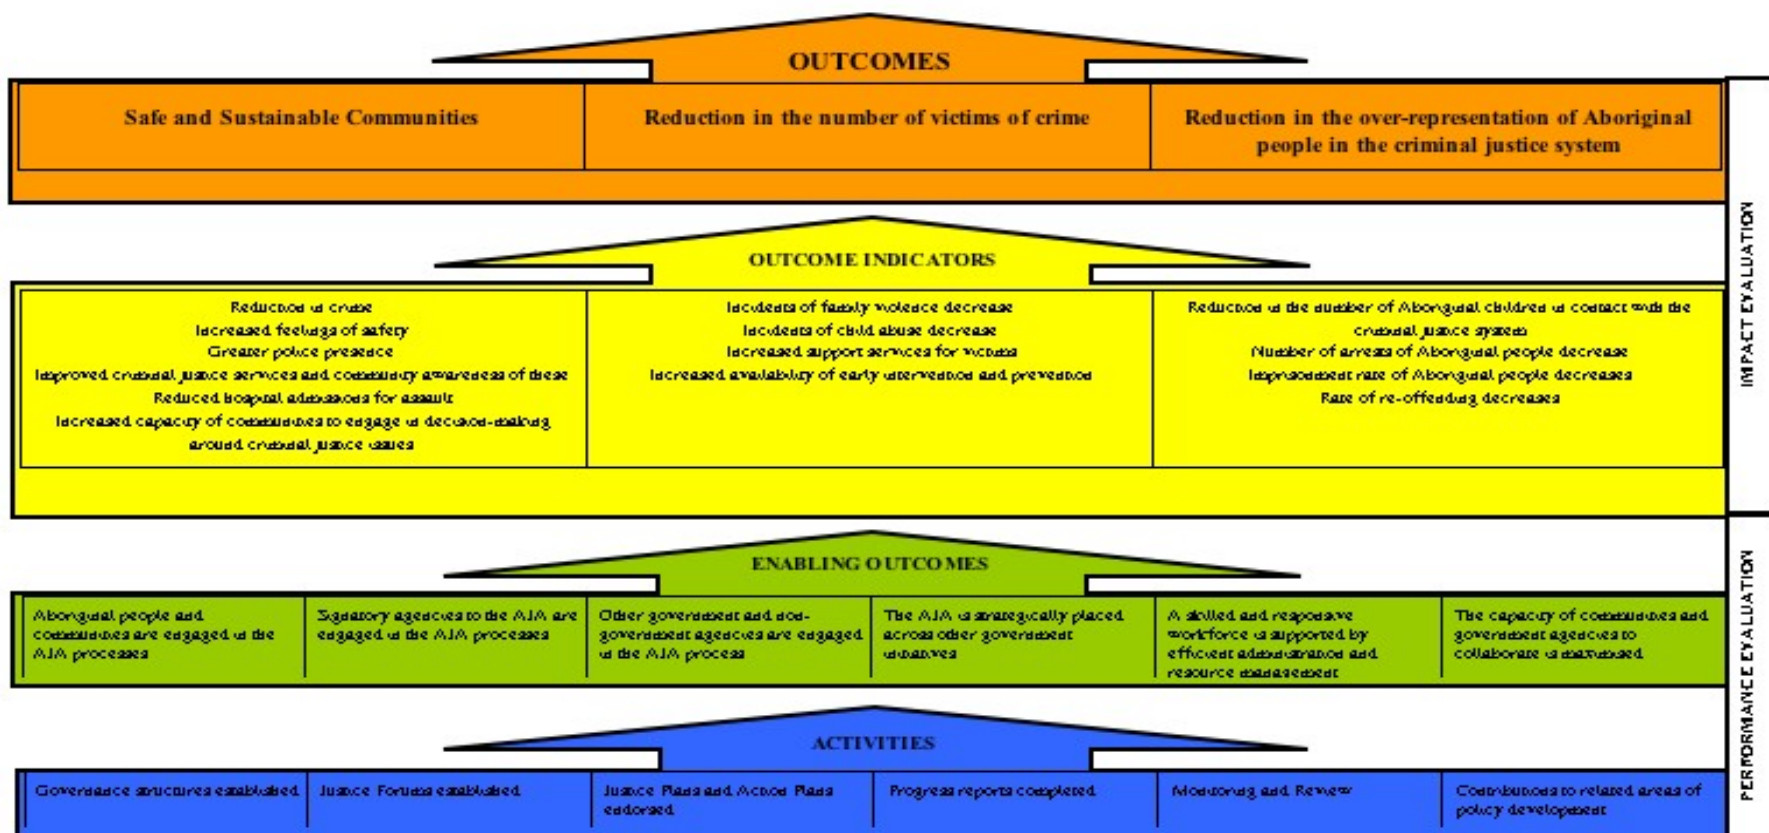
OUTCOMES

| Safe and Sustainable Communities | Reduction in the number of victims of crime | Reduction in the over-representation of Aboriginal people in the criminal justice system |
|---|---|---|

OUTCOME INDICATORS

| Reduction in crime<br>Increased feelings of safety<br>Greater police presence<br>Improved criminal justice services and community awareness of these<br>Reduced hospital admissions for assault<br>Increased capacity of communities to engage in decision-making around criminal justice issues | Incidents of family violence decrease<br>Incidents of child abuse decrease<br>Increased support services for victims<br>Increased availability of early intervention and prevention | Reduction in the number of Aboriginal children in contact with the criminal justice system<br>Number of arrests of Aboriginal people decrease<br>Imprisonment rate of Aboriginal people decreases<br>Rate of re-offending decreases |
|---|---|---|

IMPACT EVALUATION

ENABLING OUTCOMES

| Aboriginal people and communities are engaged in the AJA processes | Signatory agencies to the AJA are engaged in the AJA processes | Other government and non-government agencies are engaged in the AJA process | The AJA is strategically placed across other government initiatives | A skilled and responsive workforce is supported by efficient administration and resource management | The capacity of communities and government agencies to collaborate is maximised |
|---|---|---|---|---|---|

ACTIVITIES

| Governance structures established | Justice Forums established | Justice Plans and Action Plans endorsed | Progress reports completed | Monitoring and Review | Contributions to related areas of policy development |
|---|---|---|---|---|---|

PERFORMANCE EVALUATION